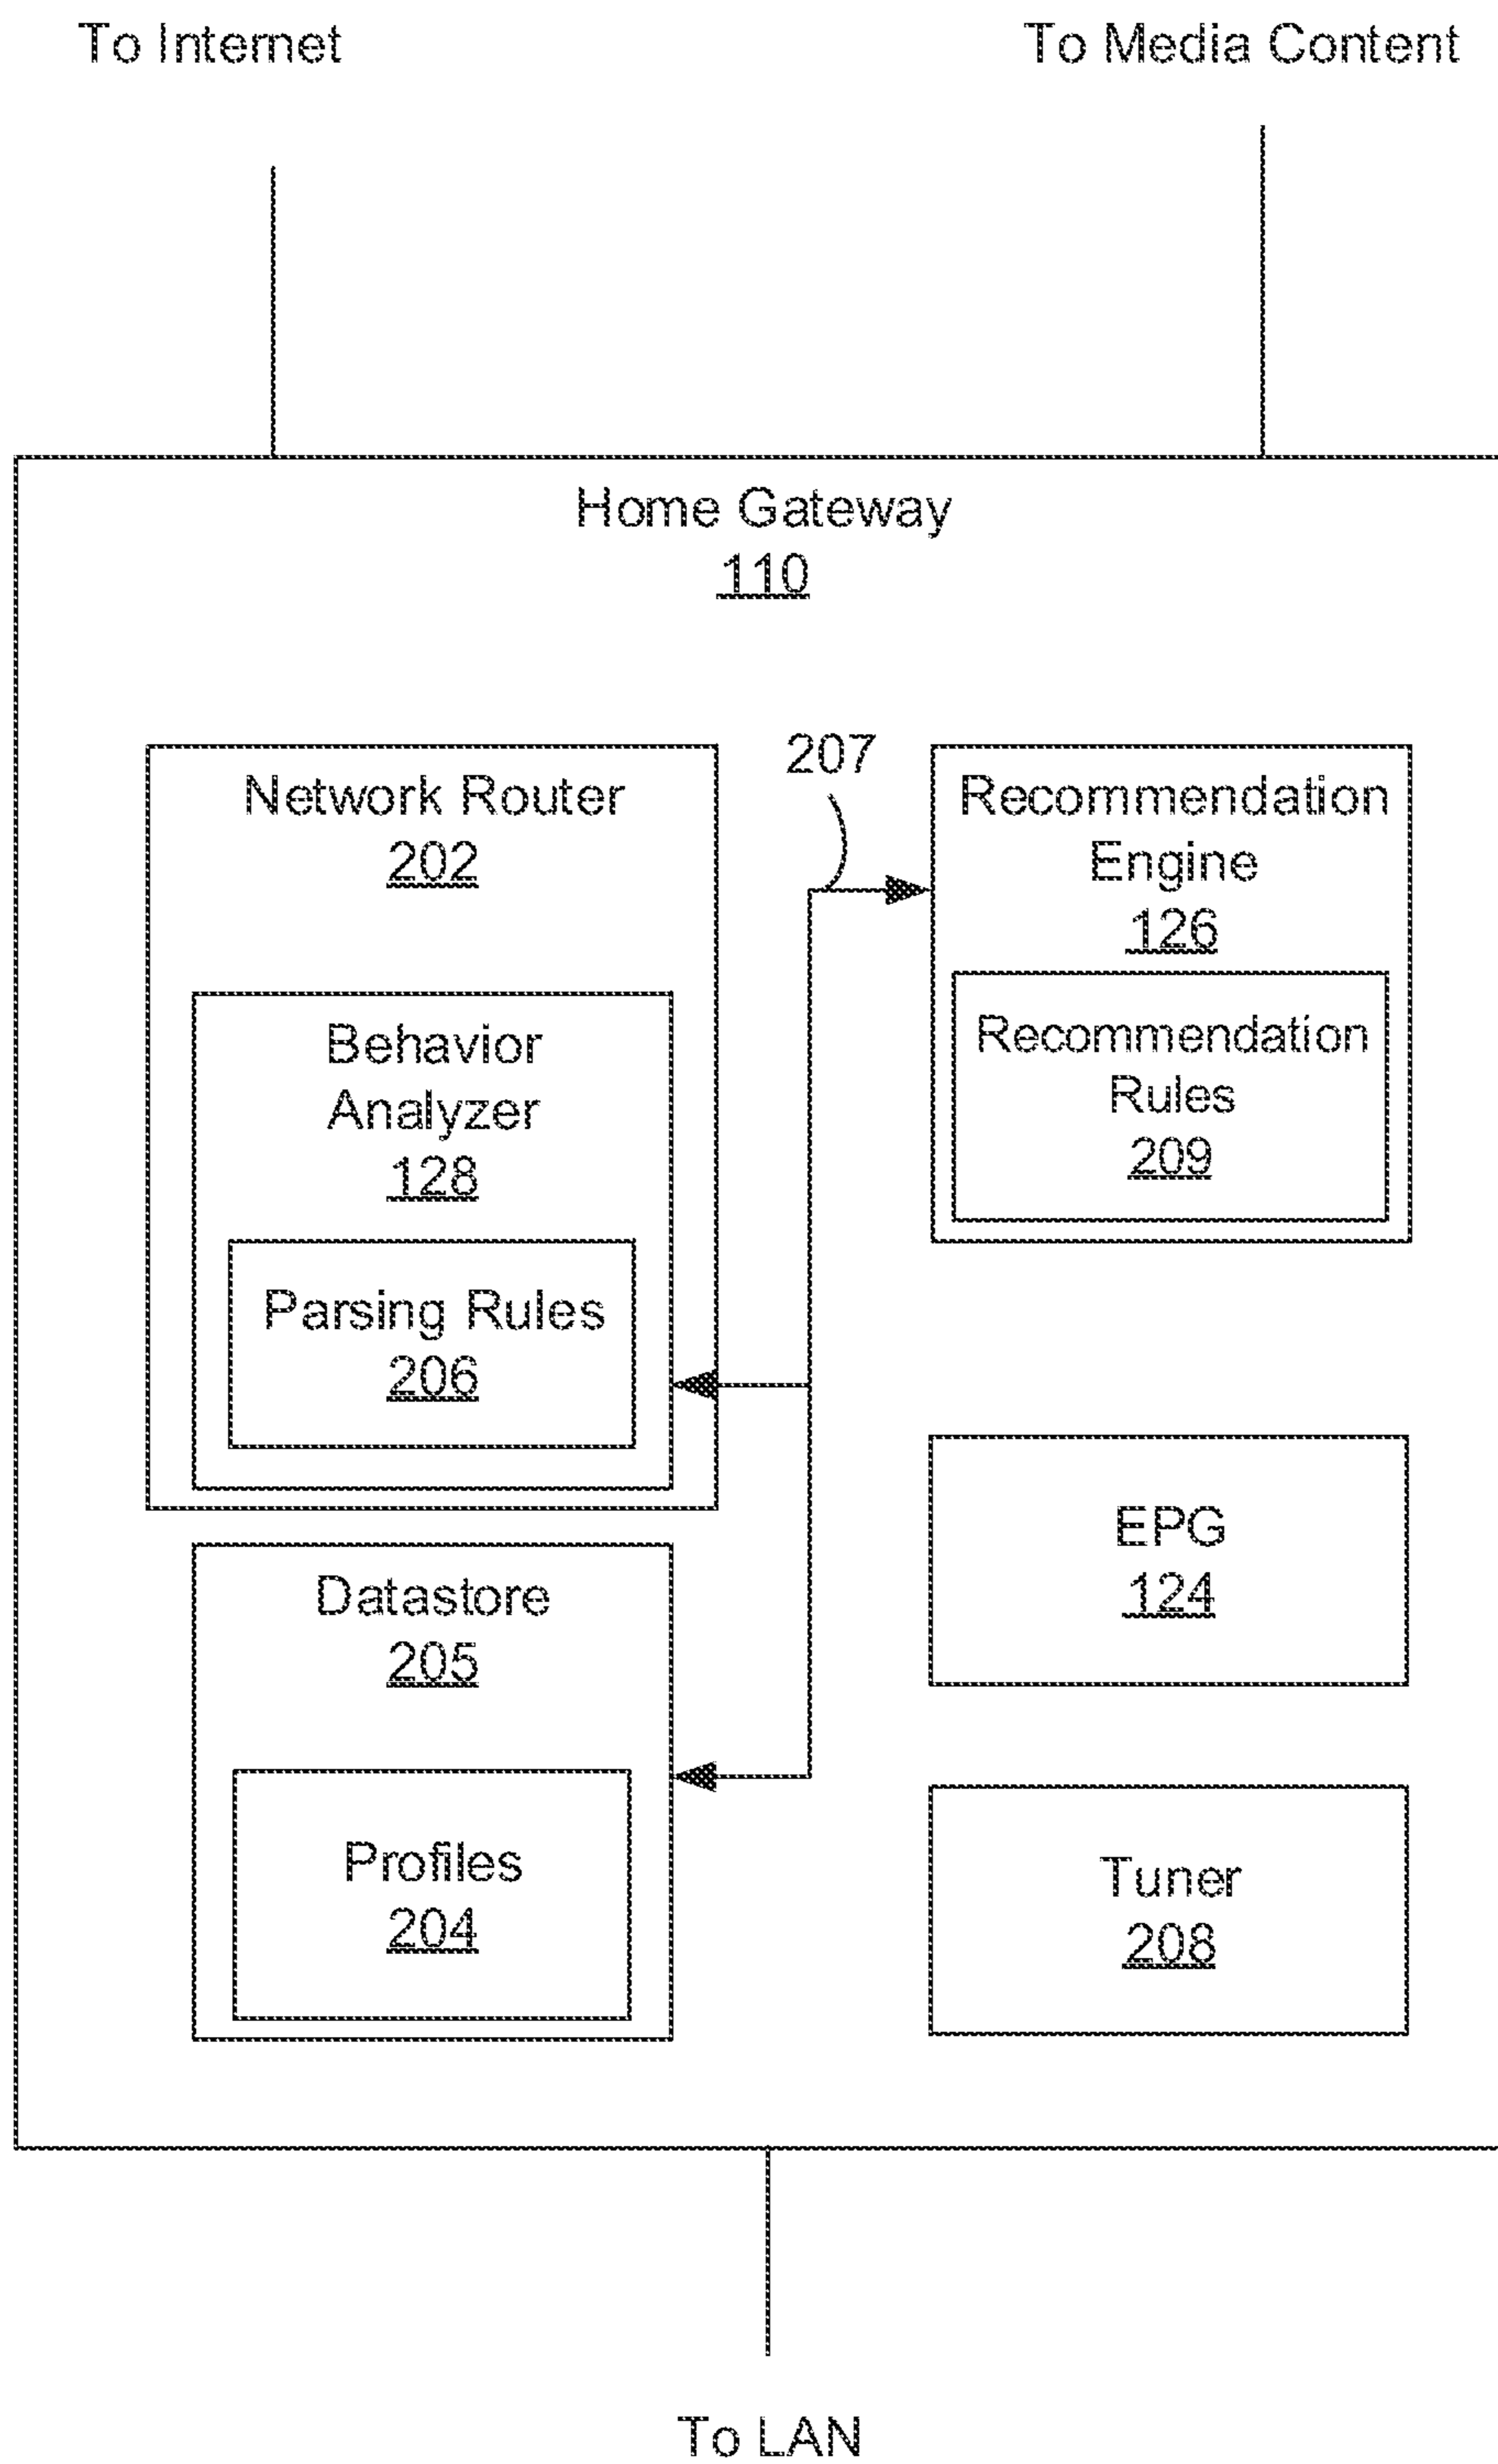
To Internet

To Media Content

Home Gateway
110

Network Router
202

Behavior Analyzer
128

Parsing Rules
206

207

Recommendation Engine
126

Recommendation Rules
209

Datastore
205

Profiles
204

EPG
124

Tuner
208

To LAN